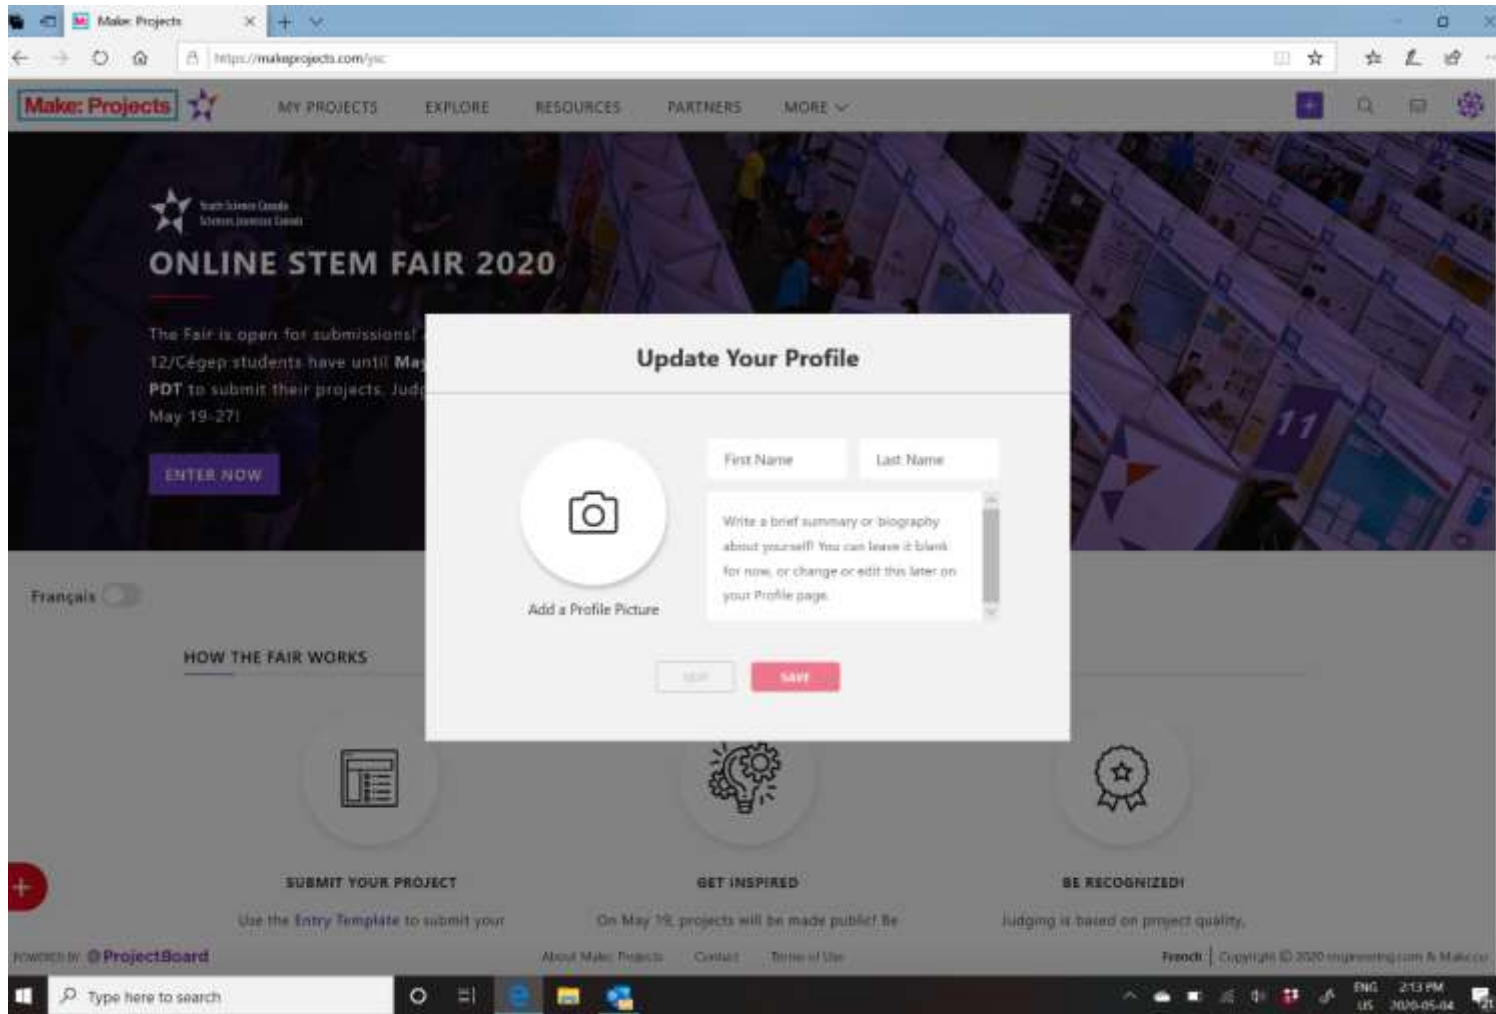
Make: Projects

https://makeprojects.com/ysc

Make: Projects

MY PROJECTS EXPLORE RESOURCES PARTNERS MORE

Youth Science Canada
Sciences jeunesse Canada

ONLINE STEM FAIR 2020

The Fair is open for submissions! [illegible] 12/Cégep students have until Ma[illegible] PDT to submit their projects. Jud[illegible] May 19-27!

ENTER NOW

Français

HOW THE FAIR WORKS

Update Your Profile

Add a Profile Picture

First Name

Last Name

Write a brief summary or biography about yourself! You can leave it blank for now, or change or edit this later on your Profile page.

SKIP

SAVE

SUBMIT YOUR PROJECT

Use the Entry Template to submit your

GET INSPIRED

On May 19, projects will be made public! Be

BE RECOGNIZED!

Judging is based on project quality,

POWERED BY ProjectBoard

About Make: Projects Contact Terms of Use

French | Copyright © 2020 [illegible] & Make.co

Type here to search

ENG US 2:13 PM 2020-05-04